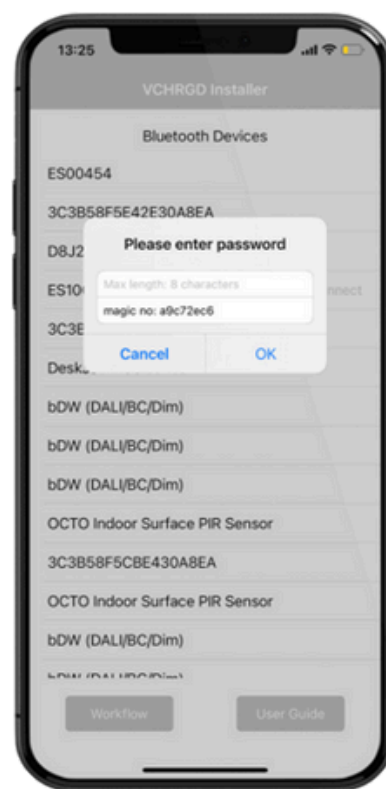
13:25

VCHRGD Installer

Bluetooth Devices

ES00454

3C3B58F5E42E30A8EA

D8J2

ES10 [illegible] nnect

3C3E

Desk

Please enter password

Max length: 8 characters

magic no: a9c72ec6

Cancel

OK

bDW (DALI/BC/Dim)

bDW (DALI/BC/Dim)

bDW (DALI/BC/Dim)

OCTO Indoor Surface PIR Sensor

3C3B58F5CBE430A8EA

OCTO Indoor Surface PIR Sensor

bDW (DALI/BC/Dim)

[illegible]

Workflow

User Guide